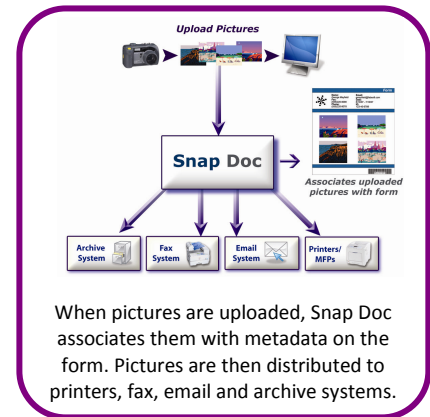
Upload Pictures

Snap Doc

Associates uploaded pictures with form

Archive System

Fax System

Email System

Printers/ MFPs

When pictures are uploaded, Snap Doc associates them with metadata on the form. Pictures are then distributed to printers, fax, email and archive systems.